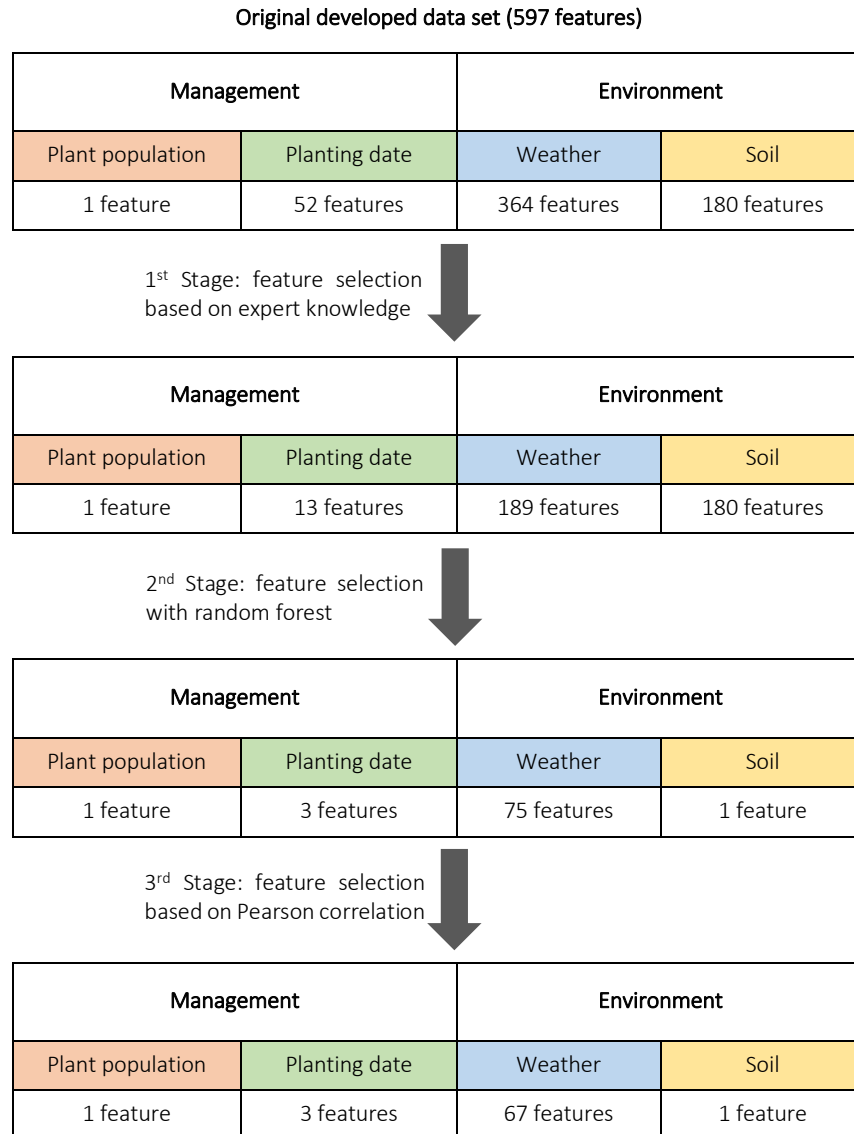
Original developed data set (597 features)

| Management | | Environment | |
|---|---|---|---|
| Plant population | Planting date | Weather | Soil |
| 1 feature | 52 features | 364 features | 180 features |

1$^{st}$ Stage: feature selection based on expert knowledge

| Management | | Environment | |
|---|---|---|---|
| Plant population | Planting date | Weather | Soil |
| 1 feature | 13 features | 189 features | 180 features |

2$^{nd}$ Stage: feature selection with random forest

| Management | | Environment | |
|---|---|---|---|
| Plant population | Planting date | Weather | Soil |
| 1 feature | 3 features | 75 features | 1 feature |

3$^{rd}$ Stage: feature selection based on Pearson correlation

| Management | | Environment | |
|---|---|---|---|
| Plant population | Planting date | Weather | Soil |
| 1 feature | 3 features | 67 features | 1 feature |